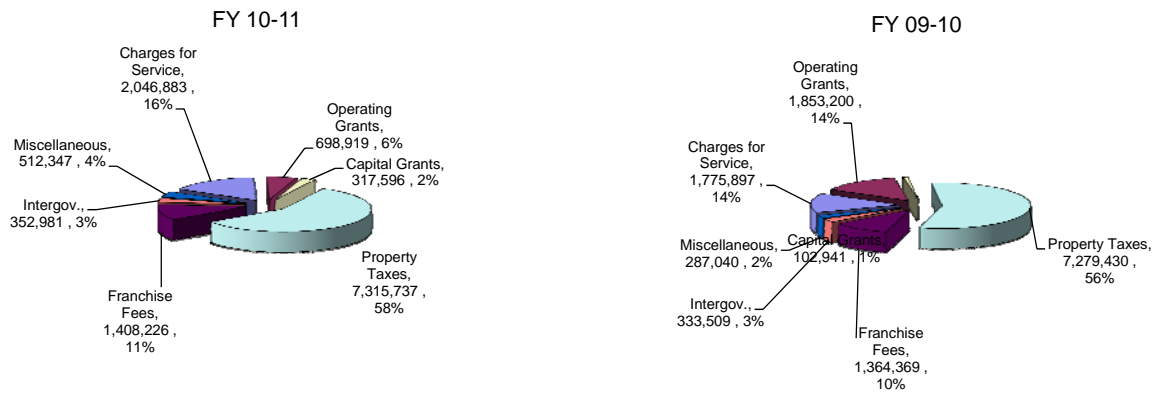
FY 10-11

Charges for Service, 2,046,883 , 16%

Operating Grants, 698,919 , 6%

Miscellaneous, 512,347 , 4%

Capital Grants, 317,596 , 2%

Intergov., 352,981 , 3%

Property Taxes, 7,315,737 , 58%

Franchise Fees, 1,408,226 , 11%

FY 09-10

Operating Grants, 1,853,200 , 14%

Charges for Service, 1,775,897 , 14%

Miscellaneous, 287,040 , 2%

Capital Grants, 102,941 , 1%

Property Taxes, 7,279,430 , 56%

Intergov., 333,509 , 3%

Franchise Fees, 1,364,369 , 10%